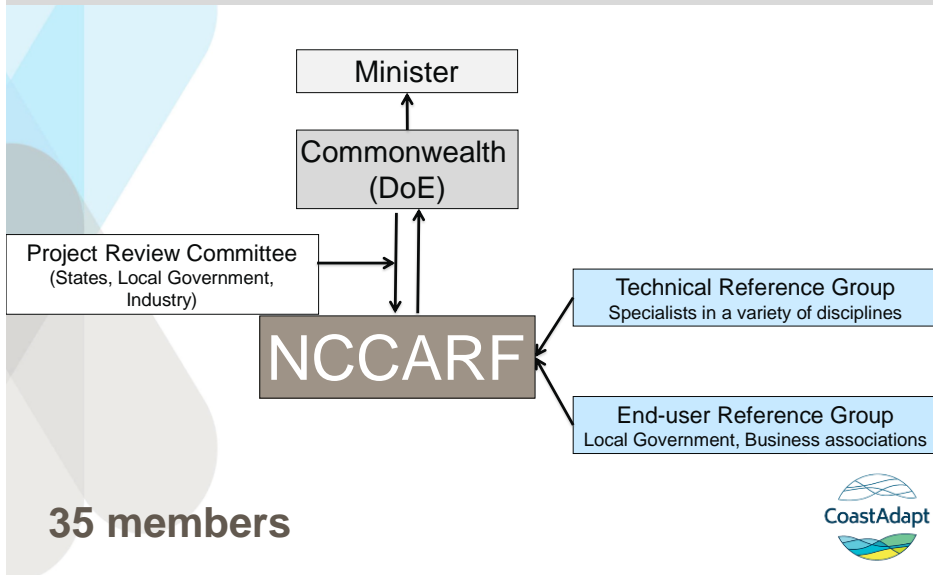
Minister

Commonwealth (DoE)

Project Review Committee
(States, Local Government, Industry)

NCCARF

Technical Reference Group
Specialists in a variety of disciplines

End-user Reference Group
Local Government, Business associations

35 members

CoastAdapt